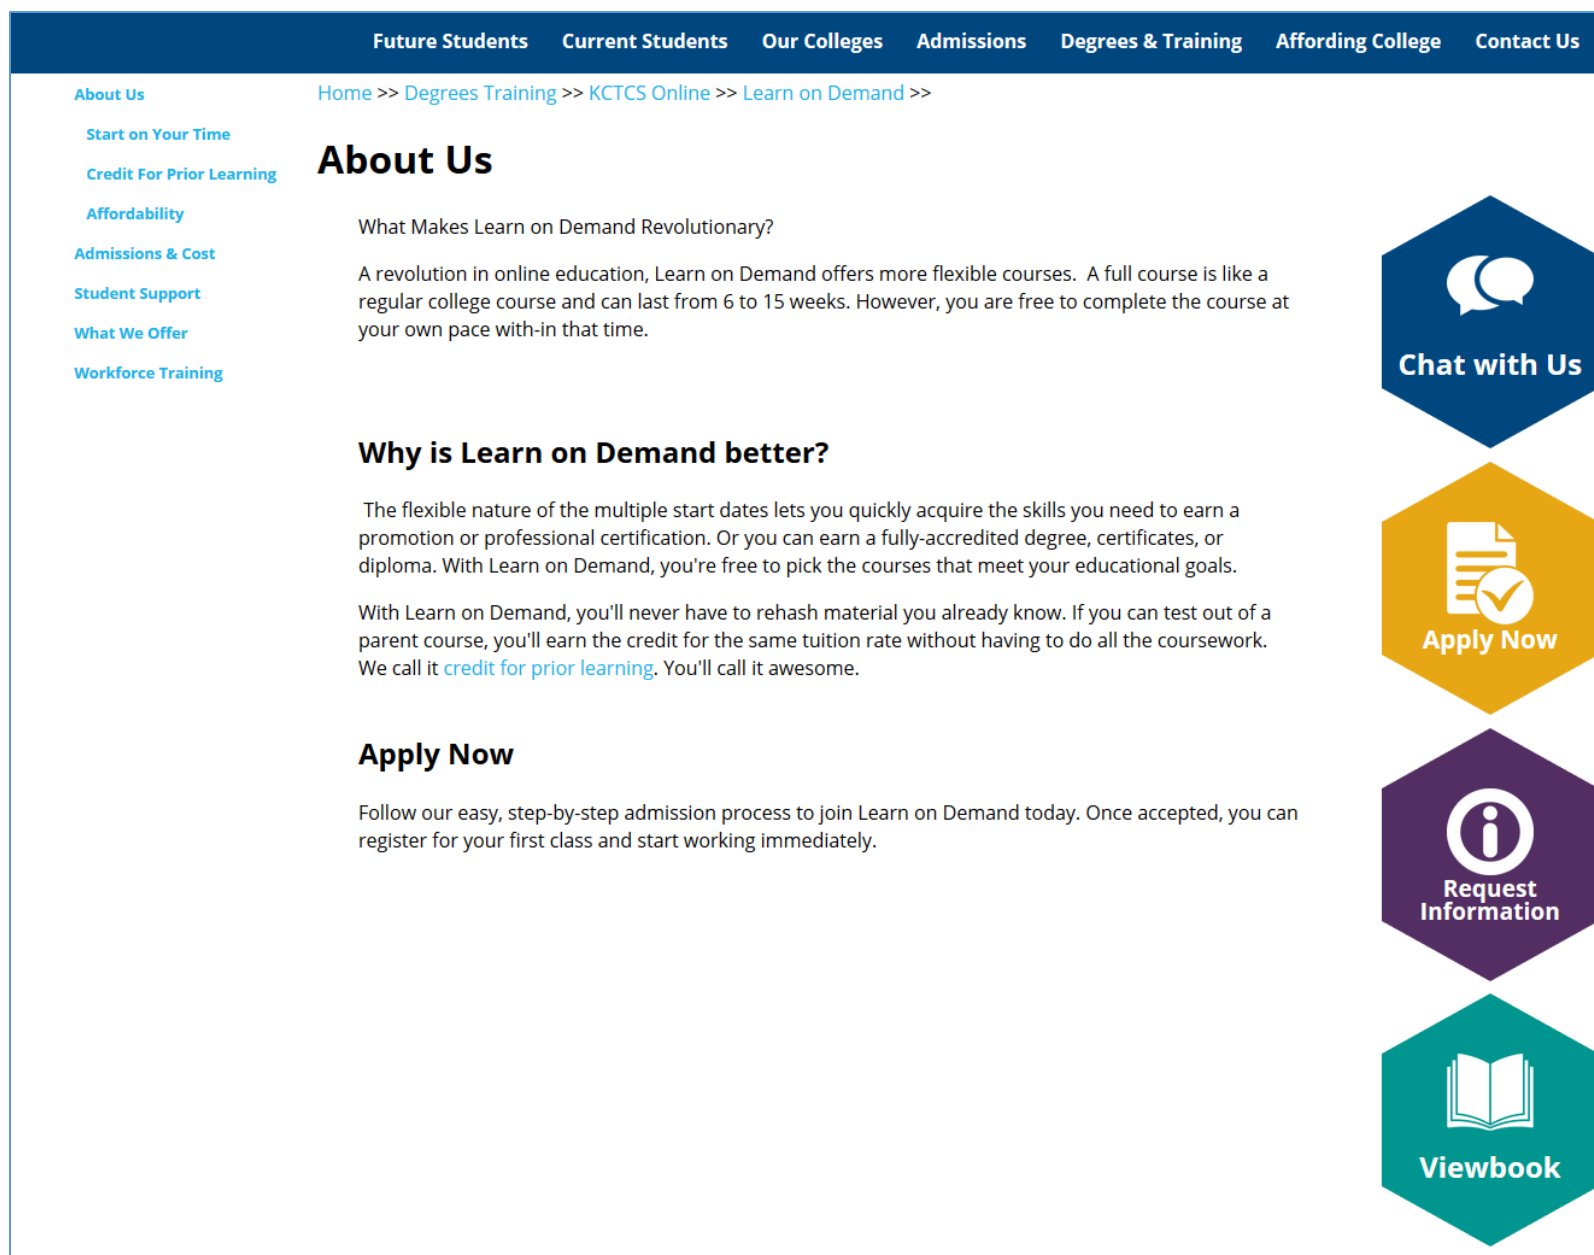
Future Students Current Students Our Colleges Admissions Degrees & Training Affording College Contact Us

About Us

Start on Your Time

Credit For Prior Learning

Affordability

Admissions & Cost

Student Support

What We Offer

Workforce Training

Home >> Degrees Training >> KCTCS Online >> Learn on Demand >>

About Us

What Makes Learn on Demand Revolutionary?

A revolution in online education, Learn on Demand offers more flexible courses. A full course is like a regular college course and can last from 6 to 15 weeks. However, you are free to complete the course at your own pace with-in that time.

Why is Learn on Demand better?

The flexible nature of the multiple start dates lets you quickly acquire the skills you need to earn a promotion or professional certification. Or you can earn a fully-accredited degree, certificates, or diploma. With Learn on Demand, you're free to pick the courses that meet your educational goals.

With Learn on Demand, you'll never have to rehash material you already know. If you can test out of a parent course, you'll earn the credit for the same tuition rate without having to do all the coursework. We call it credit for prior learning. You'll call it awesome.

Apply Now

Follow our easy, step-by-step admission process to join Learn on Demand today. Once accepted, you can register for your first class and start working immediately.

Chat with Us

Apply Now

Request Information

Viewbook